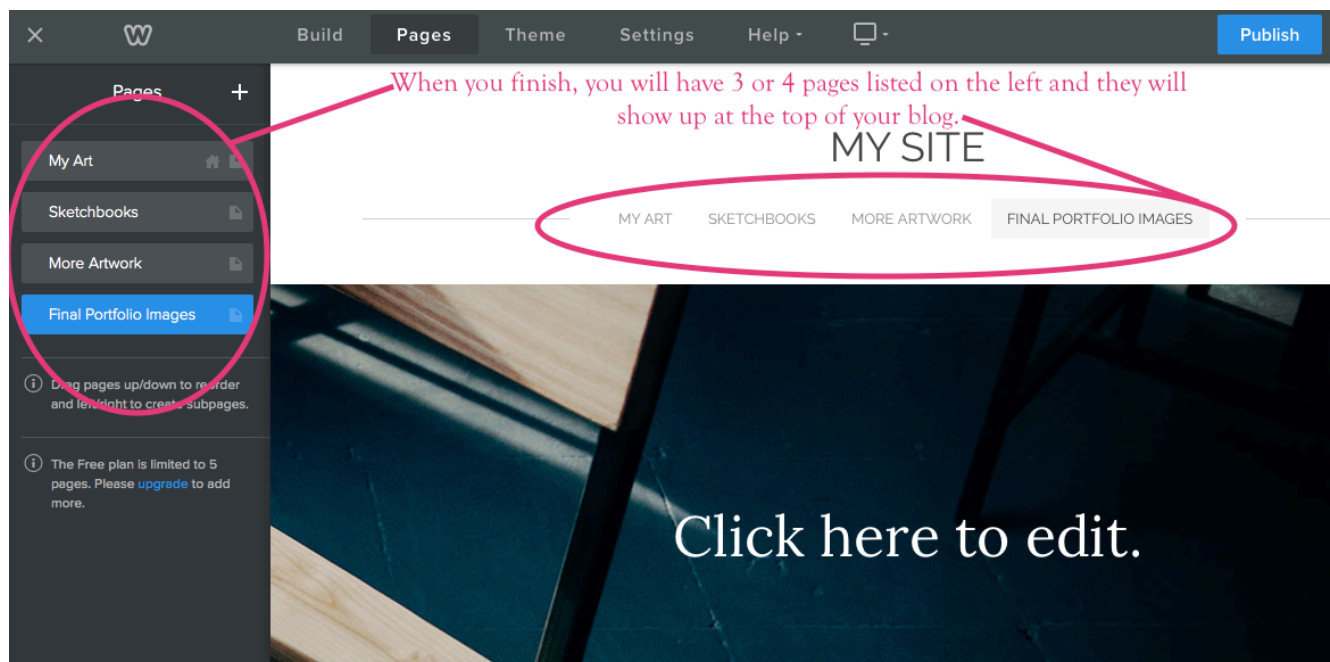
× Build Pages Theme Settings Help Publish

Pages +

My Art

Sketchbooks

More Artwork

Final Portfolio Images

Drag pages up/down to reorder and left/right to create subpages.

The Free plan is limited to 5 pages. Please upgrade to add more.

When you finish, you will have 3 or 4 pages listed on the left and they will show up at the top of your blog.

MY SITE

MY ART SKETCHBOOKS MORE ARTWORK FINAL PORTFOLIO IMAGES

Click here to edit.